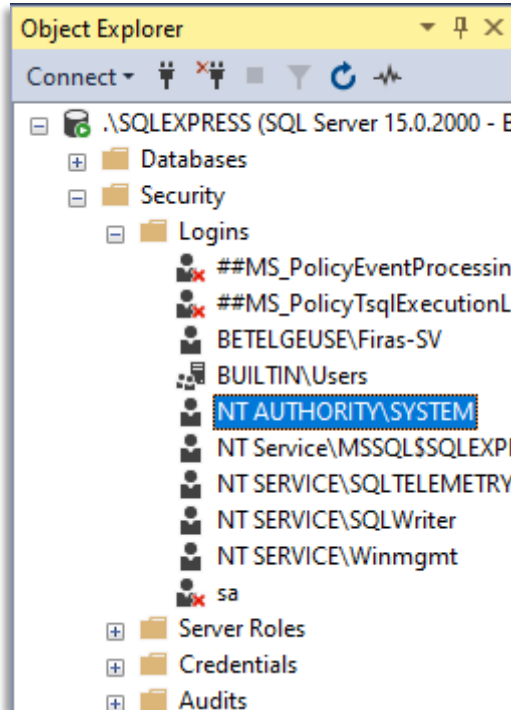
Object Explorer

Connect

.\SQLEXPRESS (SQL Server 15.0.2000 - E

Databases

Security

Logins

##MS_PolicyEventProcessin

##MS_PolicyTsqlExecutionL

BETELGEUSE\Firas-SV

BUILTIN\Users

NT AUTHORITY\SYSTEM

NT Service\MSSQL$SQLEXPI

NT SERVICE\SQLTELEMETRY

NT SERVICE\SQLWriter

NT SERVICE\Winmgmt

sa

Server Roles

Credentials

Audits